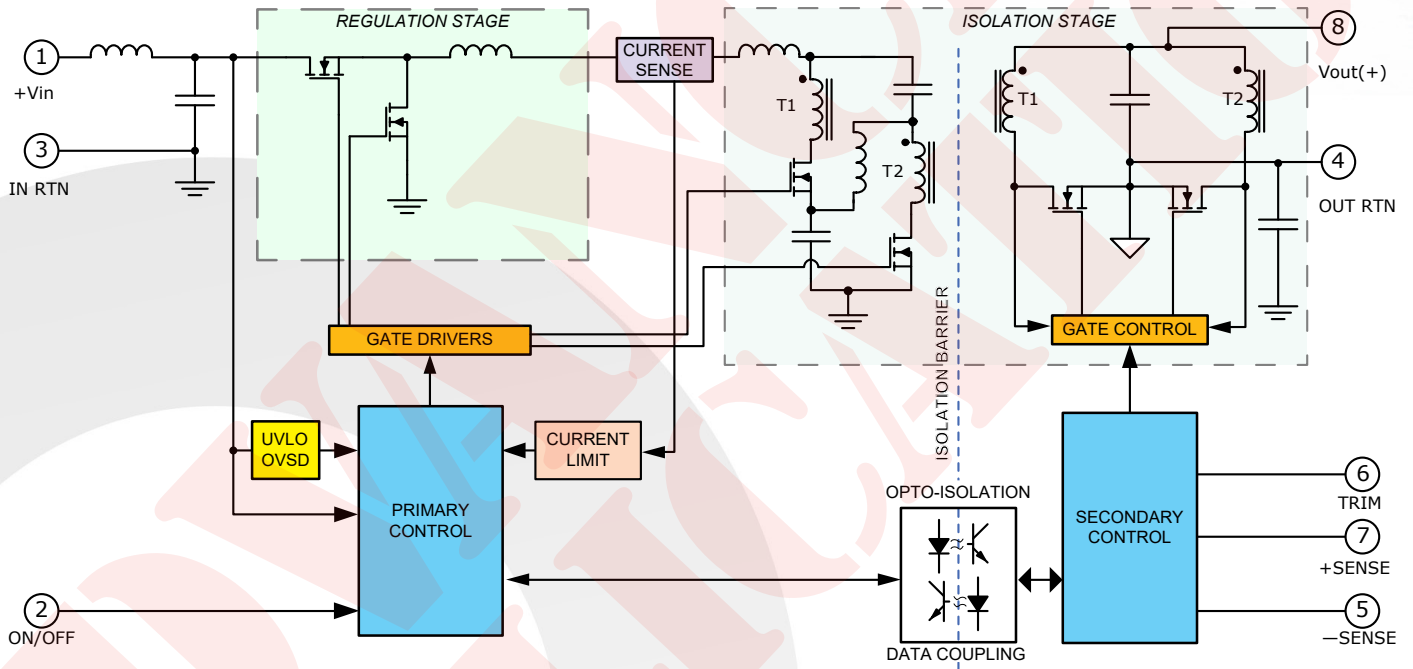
REGULATION STAGE

ISOLATION STAGE

1
+Vin

3
IN RTN

CURRENT SENSE

T1

T2

T1

T2

8
Vout(+)

4
OUT RTN

GATE DRIVERS

GATE CONTROL

ISOLATION BARRIER

UVLO OVSD

PRIMARY CONTROL

CURRENT LIMIT

OPTO-ISOLATION

DATA COUPLING

SECONDARY CONTROL

6
TRIM

7
+SENSE

5
—SENSE

2
ON/OFF